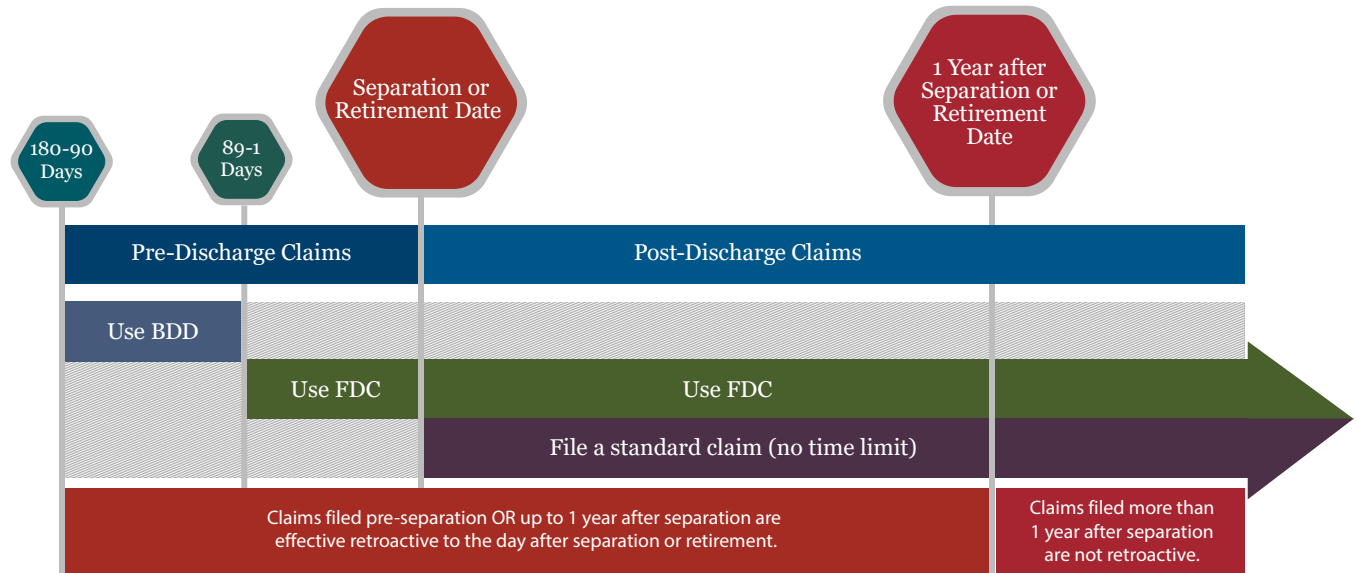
180-90 Days

89-1 Days

Separation or Retirement Date

1 Year after Separation or Retirement Date

Pre-Discharge Claims

Post-Discharge Claims

Use BDD

Use FDC

Use FDC

File a standard claim (no time limit)

Claims filed pre-separation OR up to 1 year after separation are effective retroactive to the day after separation or retirement.

Claims filed more than 1 year after separation are not retroactive.